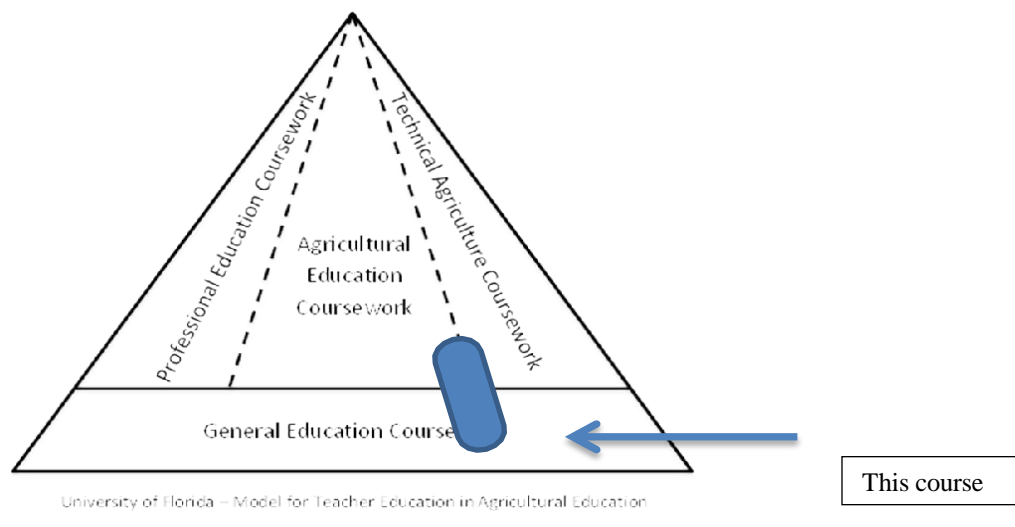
Professional Education Coursework

Technical Agriculture Coursework

Agricultural Education Coursework

General Education Course

This course

University of Florida – Model for Teacher Education in Agricultural Education